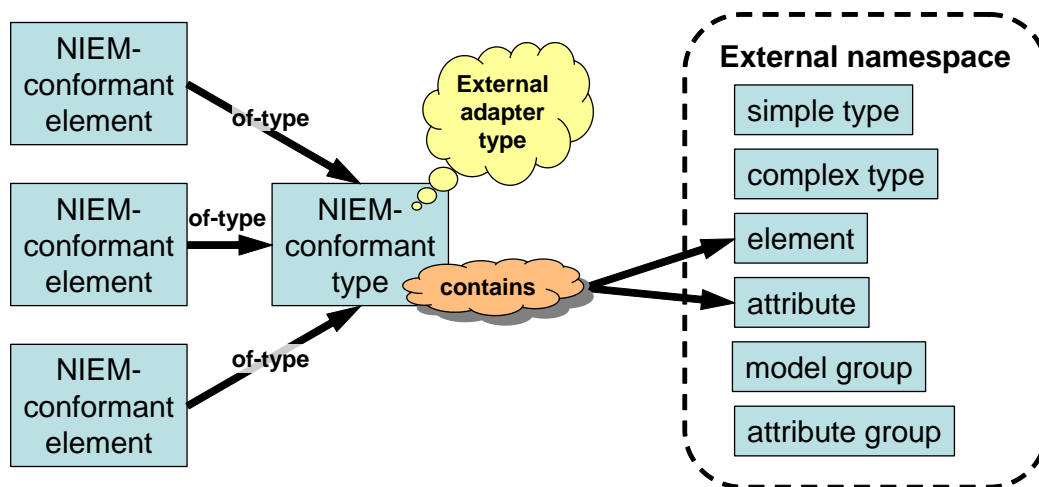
NIEM-conformant element

of-type

NIEM-conformant element

of-type

NIEM-conformant element

of-type

External adapter type

NIEM-conformant type

contains

External namespace

simple type

complex type

element

attribute

model group

attribute group